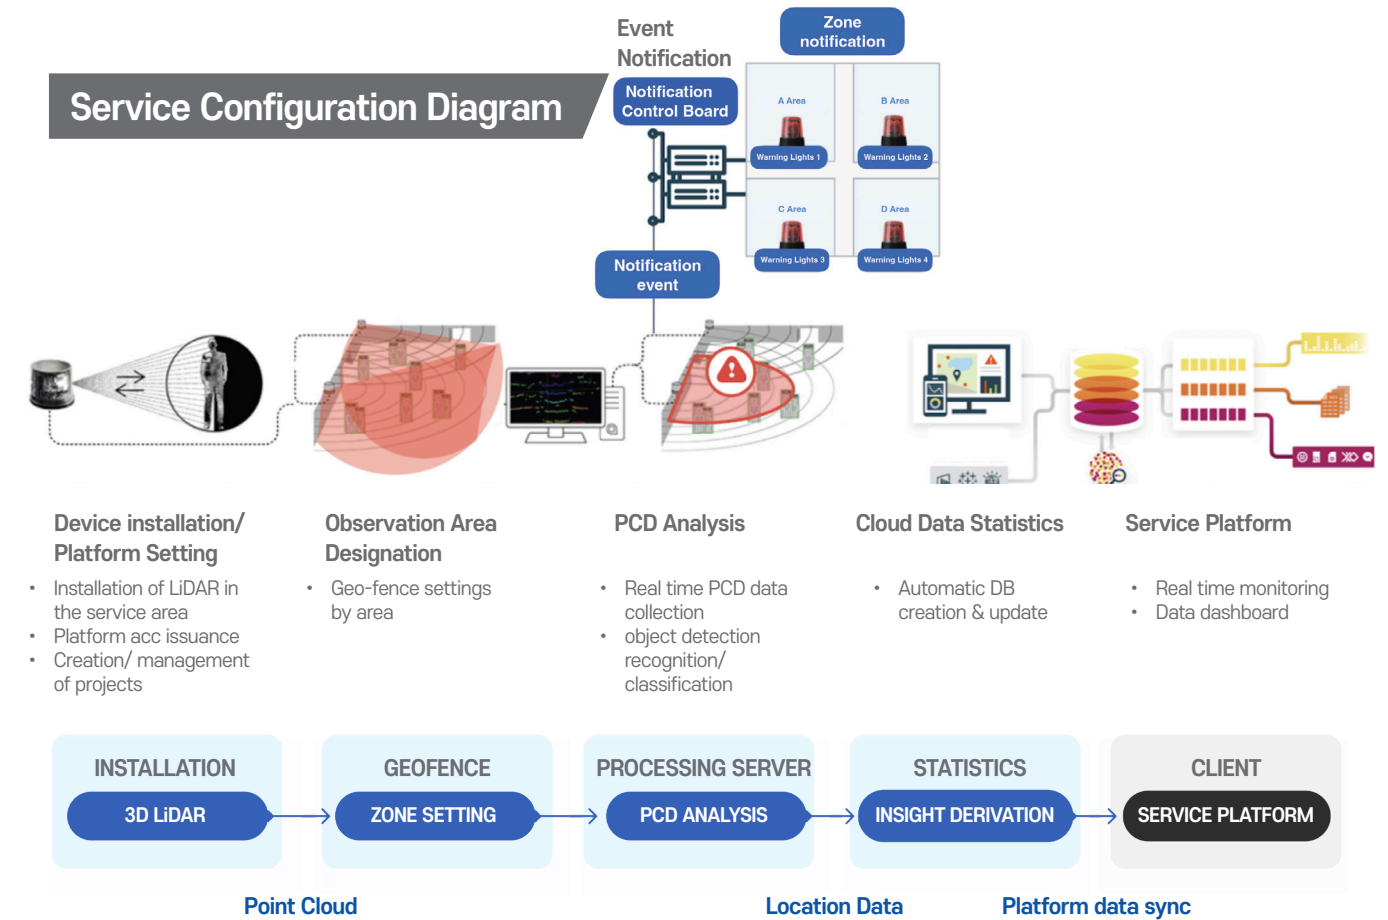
Service Configuration Diagram

Event Notification

Zone notification

Notification Control Board

A Area
Warning Lights 1

B Area
Warning Lights 2

C Area
Warning Lights 3

D Area
Warning Lights 4

Notification event

Device installation/ Platform Setting
- Installation of LiDAR in the service area
- Platform acc issuance
- Creation/ management of projects

Observation Area Designation
- Geo-fence settings by area

PCD Analysis
- Real time PCD data collection
- object detection recognition/ classification

Cloud Data Statistics
- Automatic DB creation & update

Service Platform
- Real time monitoring
- Data dashboard

INSTALLATION
3D LiDAR

GEOFENCE
ZONE SETTING

PROCESSING SERVER
PCD ANALYSIS

STATISTICS
INSIGHT DERIVATION

CLIENT
SERVICE PLATFORM

Point Cloud

Location Data

Platform data sync